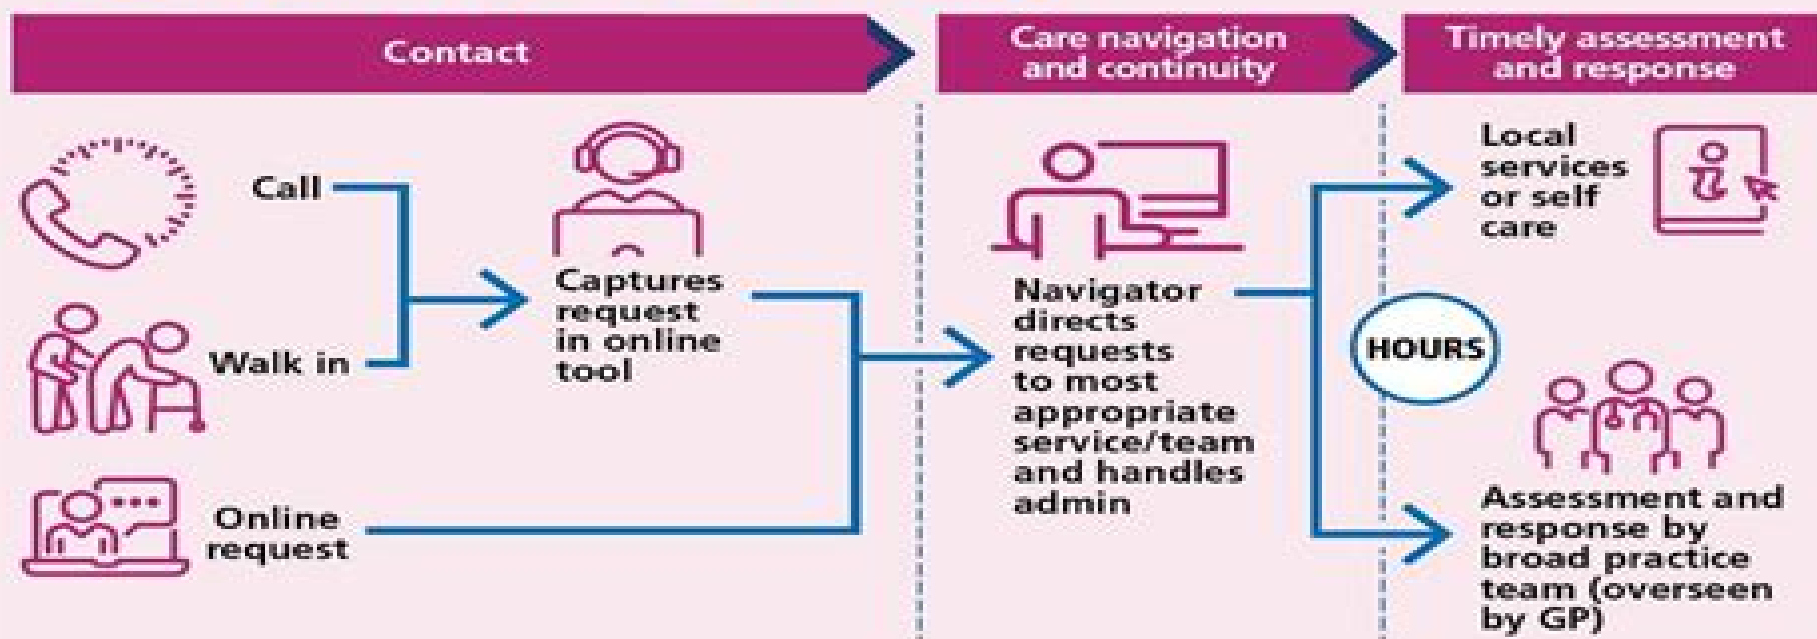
Contact

Care navigation and continuity

Timely assessment and response

Call

Walk in

Online request

Captures request in online tool

Navigator directs requests to most appropriate service/team and handles admin

HOURS

Local services or self care

Assessment and response by broad practice team (overseen by GP)